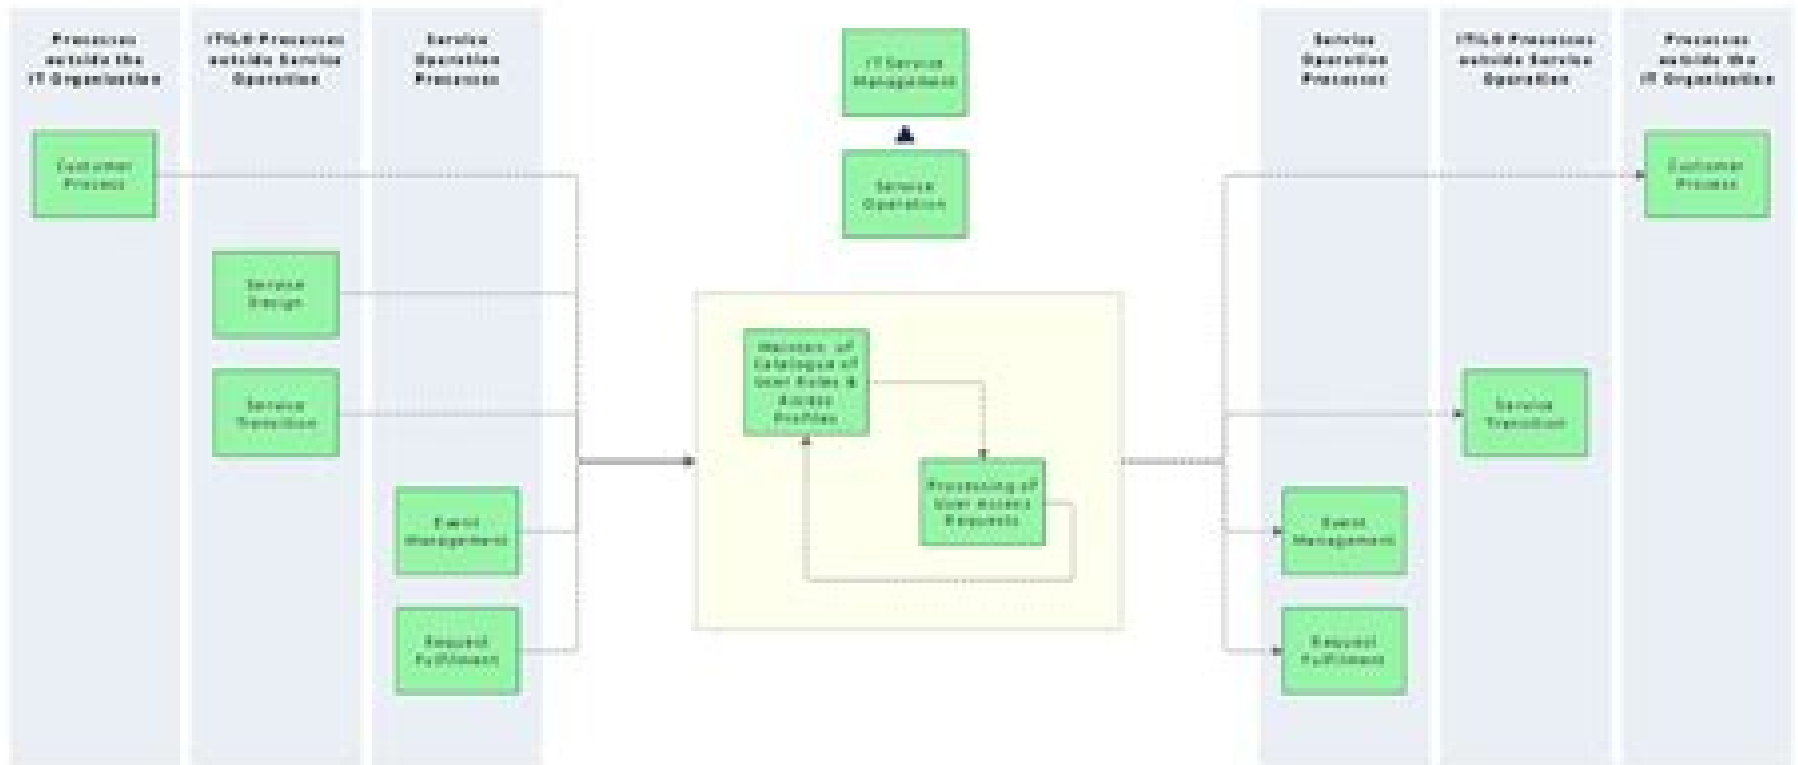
Processes outside the IT Organization

ITIL® Processes outside Service Operation

Service Operation Processes

IT Service Management

Service Operation

Service Operation Processes

ITIL® Processes outside Service Operation

Processes outside the IT Organization

Customer Process

Service Design

Service Transition

Event Management

Request Fulfilment

Maintain. of Catalogue of User Roles & Access Profiles

Processing of User Access Requests

Customer Process

Service Transition

Event Management

Request Fulfilment